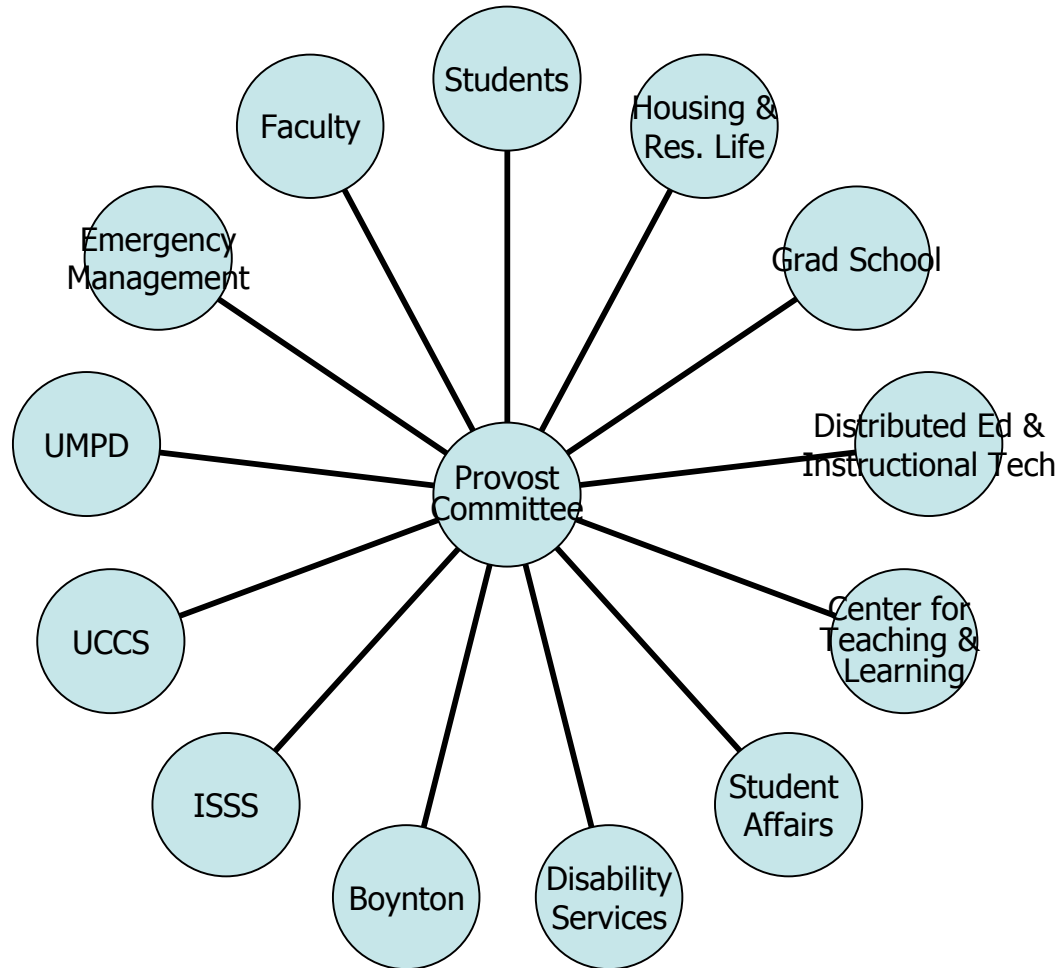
Students

Housing & Res. Life

Faculty

Emergency Management

Grad School

UMPD

Provost Committee

Distributed Ed & Instructional Tech

UCCS

Center for Teaching & Learning

ISSS

Student Affairs

Boynton

Disability Services